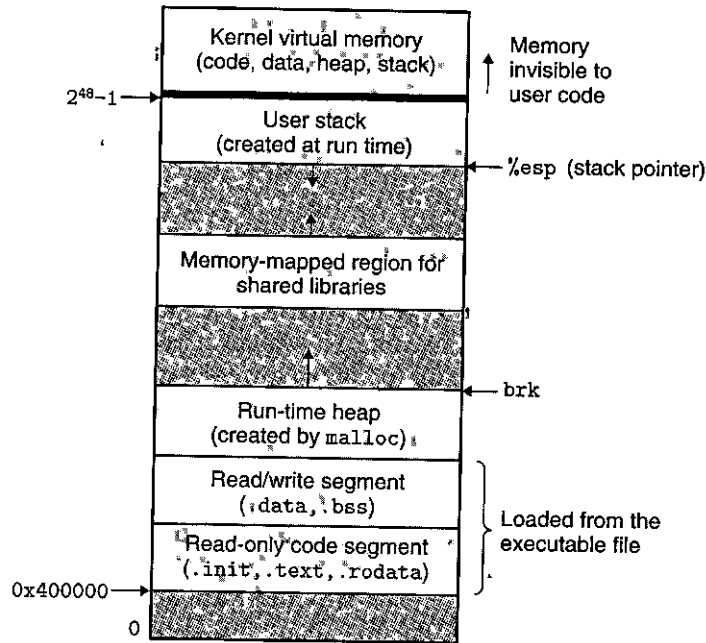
Kernel virtual memory (code, data, heap, stack)

Memory invisible to user code

$2^{48}-1$

User stack (created at run time)

%esp (stack pointer)

Memory-mapped region for shared libraries

brk

Run-time heap (created by malloc)

Read/write segment (.data, .bss)

Loaded from the executable file

Read-only code segment (.init, .text, .rodata)

0x400000

0